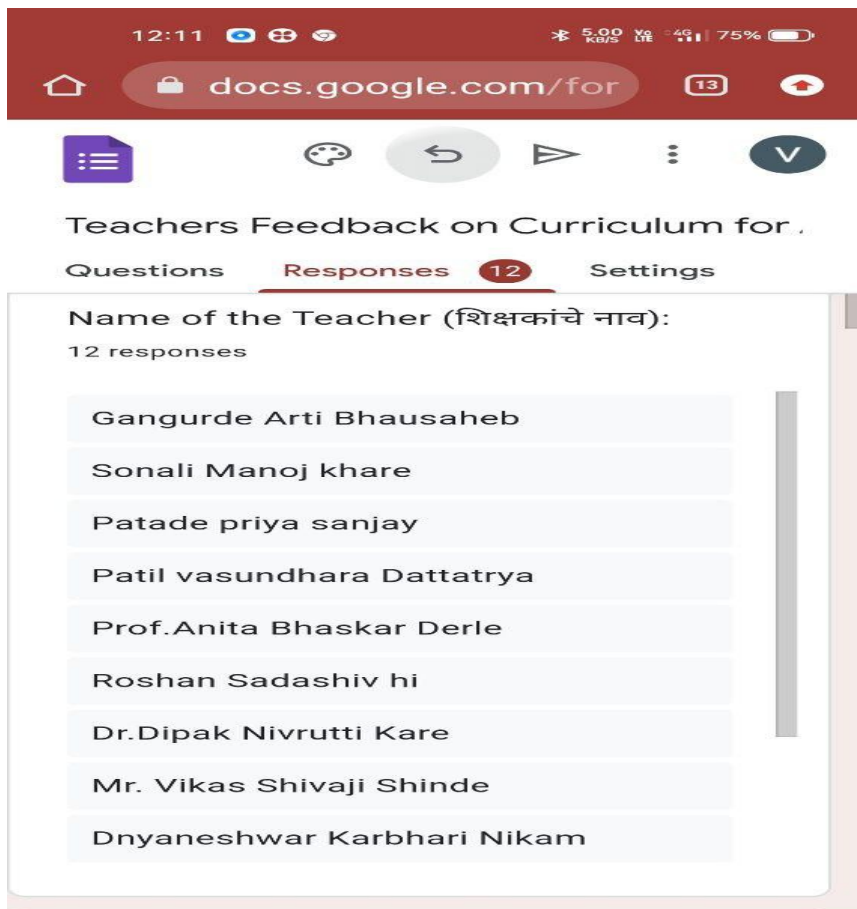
12:11 5.00 KB/S Vo LTE 4G 75%

docs.google.com/for

13

V

Teachers Feedback on Curriculum for

Questions Responses 12 Settings

Name of the Teacher (शिक्षकांचे नाव):
12 responses

Gangurde Arti Bhausaheb

Sonali Manoj khare

Patade priya sanjay

Patil vasundhara Dattatrya

Prof.Anita Bhaskar Derle

Roshan Sadashiv hi

Dr.Dipak Nivrutti Kare

Mr. Vikas Shivaji Shinde

Dnyaneshwar Karbhari Nikam